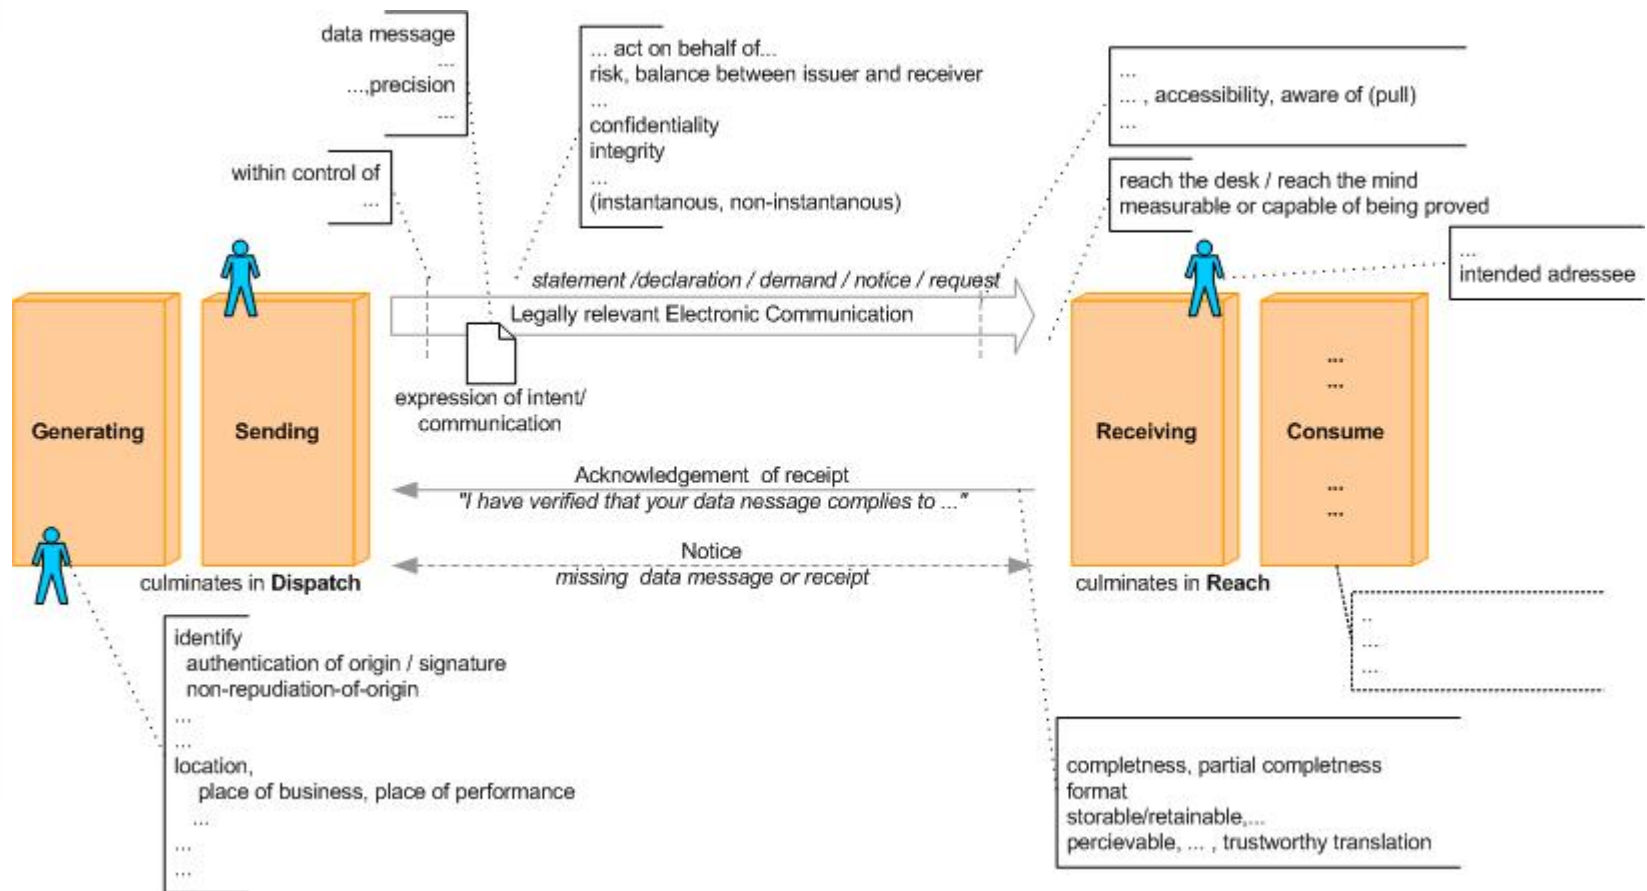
data message
...
...,precision
...

within control of
...

... act on behalf of...
risk, balance between issuer and receiver
...
confidentiality
integrity
...
(instantanous, non-instantanous)

...
... , accessibility, aware of (pull)
...

reach the desk / reach the mind
measurable or capable of being proved

...
intended adressee

statement /declaration / demand / notice / request
Legally relevant Electronic Communication

expression of intent/ communication

Generating

Sending

Receiving

...
...
Consume
...
...

Acknowledgement of receipt
"I have verified that your data message complies to ..."

Notice
missing data message or receipt

culminates in **Dispatch**

culminates in **Reach**

..
...
...

identify
authentication of origin / signature
non-repudiation-of-origin
...
...
location,
place of business, place of performance
...
...
...

completness, partial completness
format
storable/retainable,...
percievable, ... , trustworthy translation